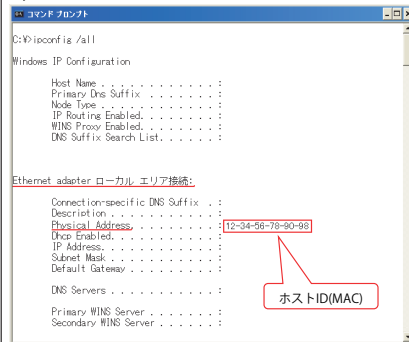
コマンド プロンプト

C:¥>ipconfig /all

Windows IP Configuration

Host Name . . . . . . . . . . . . :
Primary Dns Suffix . . . . . . . :
Node Type . . . . . . . . . . . . :
IP Routing Enabled. . . . . . . . :
WINS Proxy Enabled. . . . . . . . :
DNS Suffix Search List. . . . . . :

Ethernet adapter ローカル エリア接続:

Connection-specific DNS Suffix . :
Description . . . . . . . . . . . :
Physical Address. . . . . . . . . : 12-34-56-78-90-98
Dhcp Enabled. . . . . . . . . . . :
IP Address. . . . . . . . . . . . :
Subnet Mask . . . . . . . . . . . :
Default Gateway . . . . . . . . . :

DNS Servers . . . . . . . . . . . :

Primary WINS Server . . . . . . . :
Secondary WINS Server . . . . . . :

ホストID(MAC)